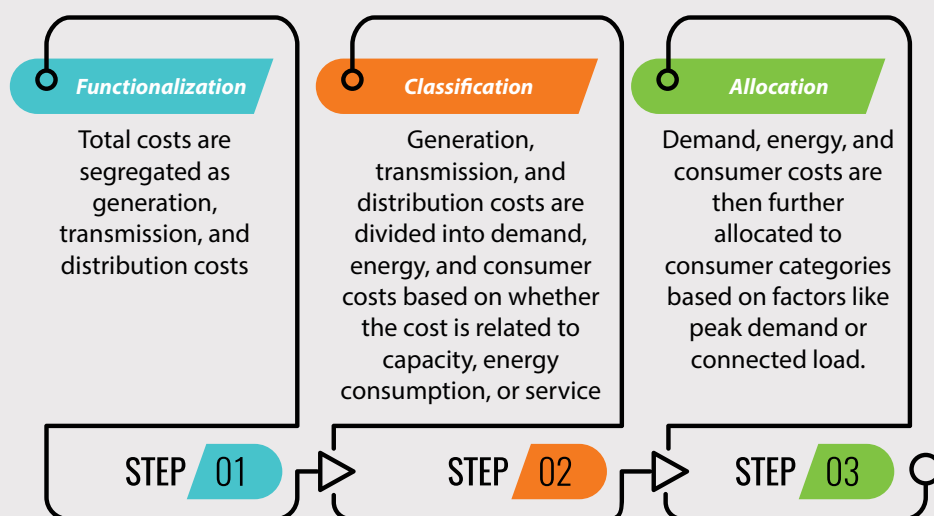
Functionalization

Total costs are segregated as generation, transmission, and distribution costs

STEP 01

Classification

Generation, transmission, and distribution costs are divided into demand, energy, and consumer costs based on whether the cost is related to capacity, energy consumption, or service

STEP 02

Allocation

Demand, energy, and consumer costs are then further allocated to consumer categories based on factors like peak demand or connected load.

STEP 03